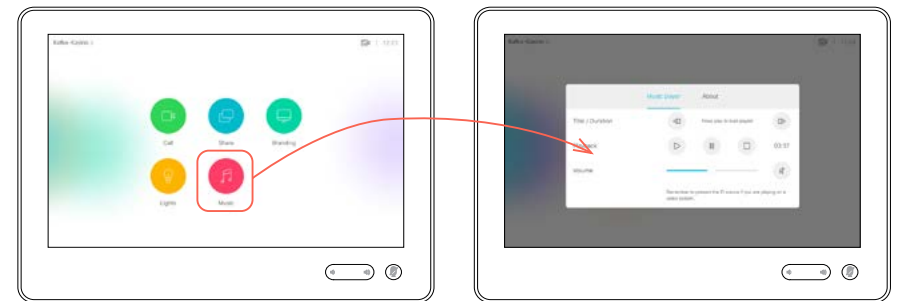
Kalle Kaimo

14:23

Call

Share

Standing

Lights

Music

Kalle Kaimo

14:23

Music player

About

Title / Duration

Now play in mall player

Playback

03:37

Volume

Remember to power the IP source if you are playing on a video system.